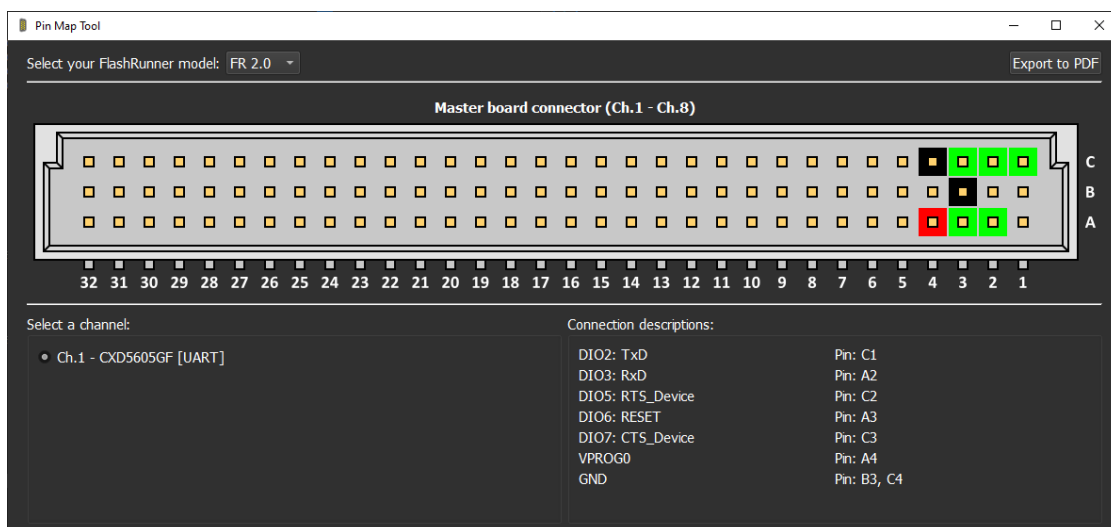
Pin Map Tool

Select your FlashRunner model: FR 2.0

Export to PDF

Master board connector (Ch.1 - Ch.8)

C
B
A

32 31 30 29 28 27 26 25 24 23 22 21 20 19 18 17 16 15 14 13 12 11 10 9 8 7 6 5 4 3 2 1

Select a channel:

Ch.1 - CXD5605GF [UART]

Connection descriptions:

| | |
|---|---|
| DIO2: TxD | Pin: C1 |
| DIO3: RxD | Pin: A2 |
| DIO5: RTS_Device | Pin: C2 |
| DIO6: RESET | Pin: A3 |
| DIO7: CTS_Device | Pin: C3 |
| VPROG0 | Pin: A4 |
| GND | Pin: B3, C4 |